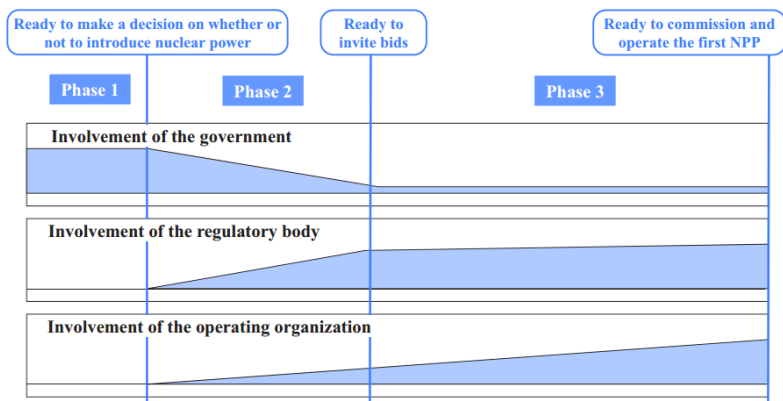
Ready to make a decision on whether or not to introduce nuclear power

Ready to invite bids

Ready to commission and operate the first NPP

Phase 1

Phase 2

Phase 3

Involvement of the government

Involvement of the regulatory body

Involvement of the operating organization